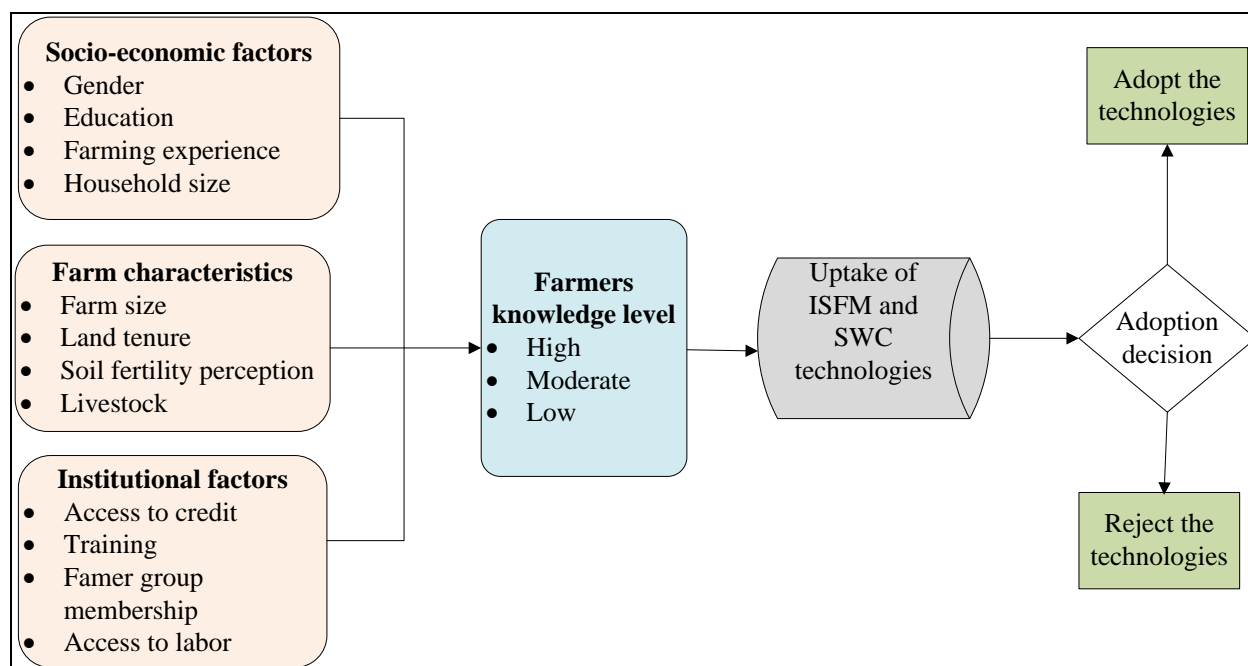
**Socio-economic factors**
- Gender
- Education
- Farming experience
- Household size

**Farm characteristics**
- Farm size
- Land tenure
- Soil fertility perception
- Livestock

**Institutional factors**
- Access to credit
- Training
- Famer group membership
- Access to labor

**Farmers knowledge level**
- High
- Moderate
- Low

Uptake of ISFM and SWC technologies

Adoption decision

Adopt the technologies

Reject the technologies